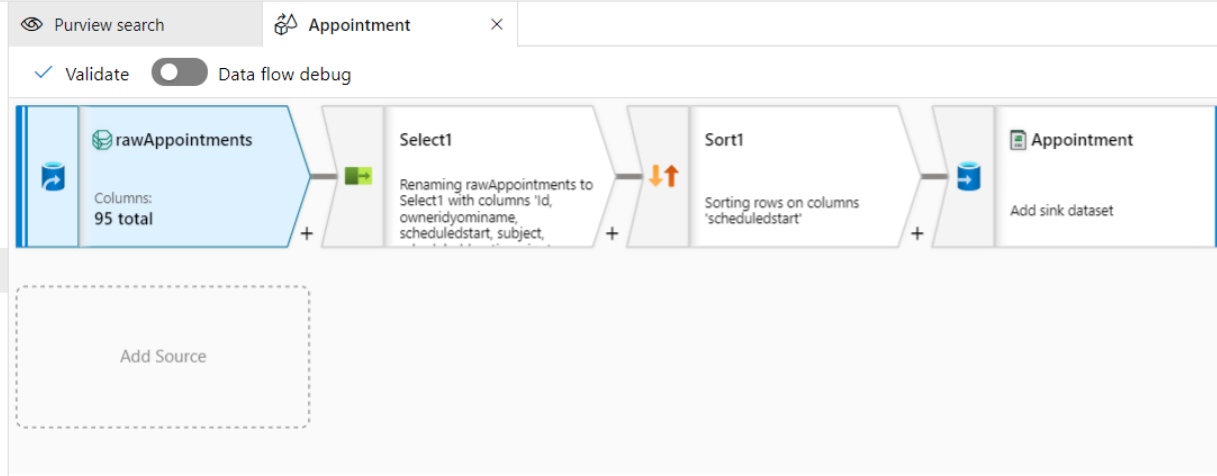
Purview search

Appointment ×

Validate Data flow debug

rawAppointments

Columns:
95 total

+

Select1

Renaming rawAppointments to Select1 with columns 'Id, owneridyominame, scheduledstart, subject, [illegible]

+

Sort1

Sorting rows on columns 'scheduledstart'

+

Appointment

Add sink dataset

Add Source